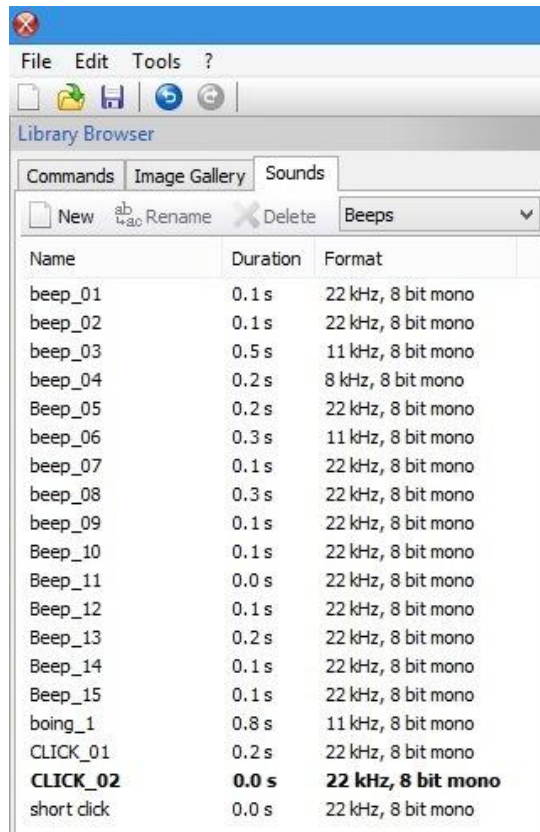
File Edit Tools ?

Library Browser

Commands | Image Gallery | Sounds

New  Rename  Delete  Beeps

| Name | Duration | Format |
|---|---|---|
| beep_01 | 0.1 s | 22 kHz, 8 bit mono |
| beep_02 | 0.1 s | 22 kHz, 8 bit mono |
| beep_03 | 0.5 s | 11 kHz, 8 bit mono |
| beep_04 | 0.2 s | 8 kHz, 8 bit mono |
| Beep_05 | 0.2 s | 22 kHz, 8 bit mono |
| beep_06 | 0.3 s | 11 kHz, 8 bit mono |
| beep_07 | 0.1 s | 22 kHz, 8 bit mono |
| beep_08 | 0.3 s | 22 kHz, 8 bit mono |
| beep_09 | 0.1 s | 22 kHz, 8 bit mono |
| Beep_10 | 0.1 s | 22 kHz, 8 bit mono |
| Beep_11 | 0.0 s | 22 kHz, 8 bit mono |
| Beep_12 | 0.1 s | 22 kHz, 8 bit mono |
| Beep_13 | 0.2 s | 22 kHz, 8 bit mono |
| Beep_14 | 0.1 s | 22 kHz, 8 bit mono |
| Beep_15 | 0.1 s | 22 kHz, 8 bit mono |
| boing_1 | 0.8 s | 11 kHz, 8 bit mono |
| CLICK_01 | 0.2 s | 22 kHz, 8 bit mono |
| **CLICK_02** | **0.0 s** | **22 kHz, 8 bit mono** |
| short click | 0.0 s | 22 kHz, 8 bit mono |